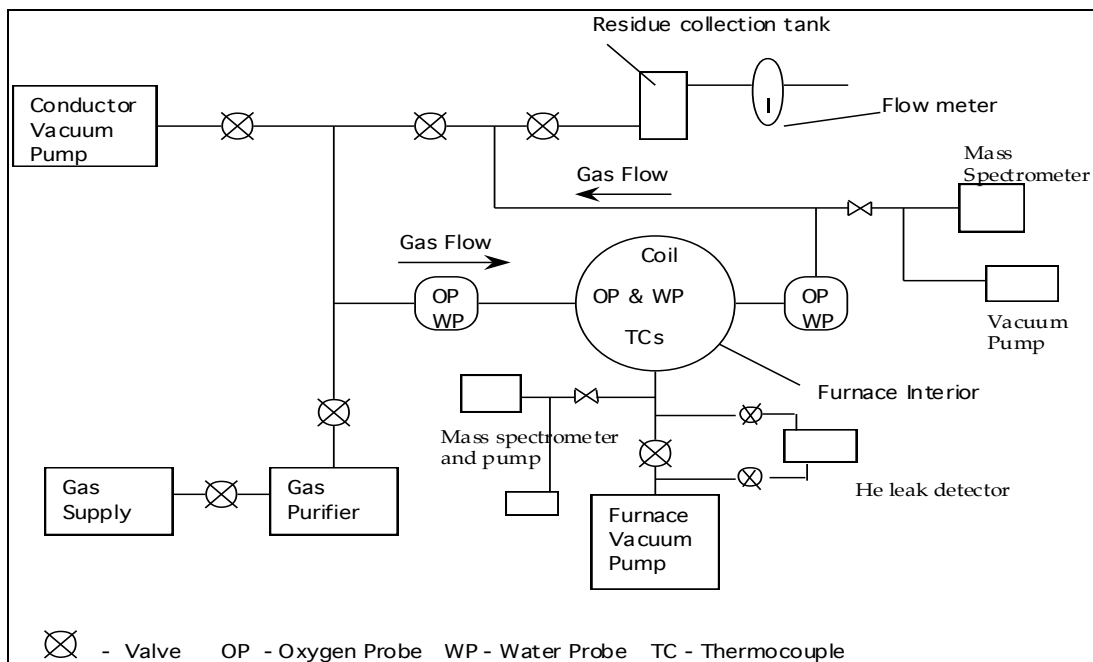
Residue collection tank

Conductor Vacuum Pump

Flow meter

Mass Spectrometer

Gas Flow

Gas Flow

Coil

OP & WP

TCs

OP WP

OP WP

Vacuum Pump

Furnace Interior

Mass spectrometer and pump

He leak detector

Gas Supply

Gas Purifier

Furnace Vacuum Pump

- Valve OP - Oxygen Probe WP - Water Probe TC - Thermocouple